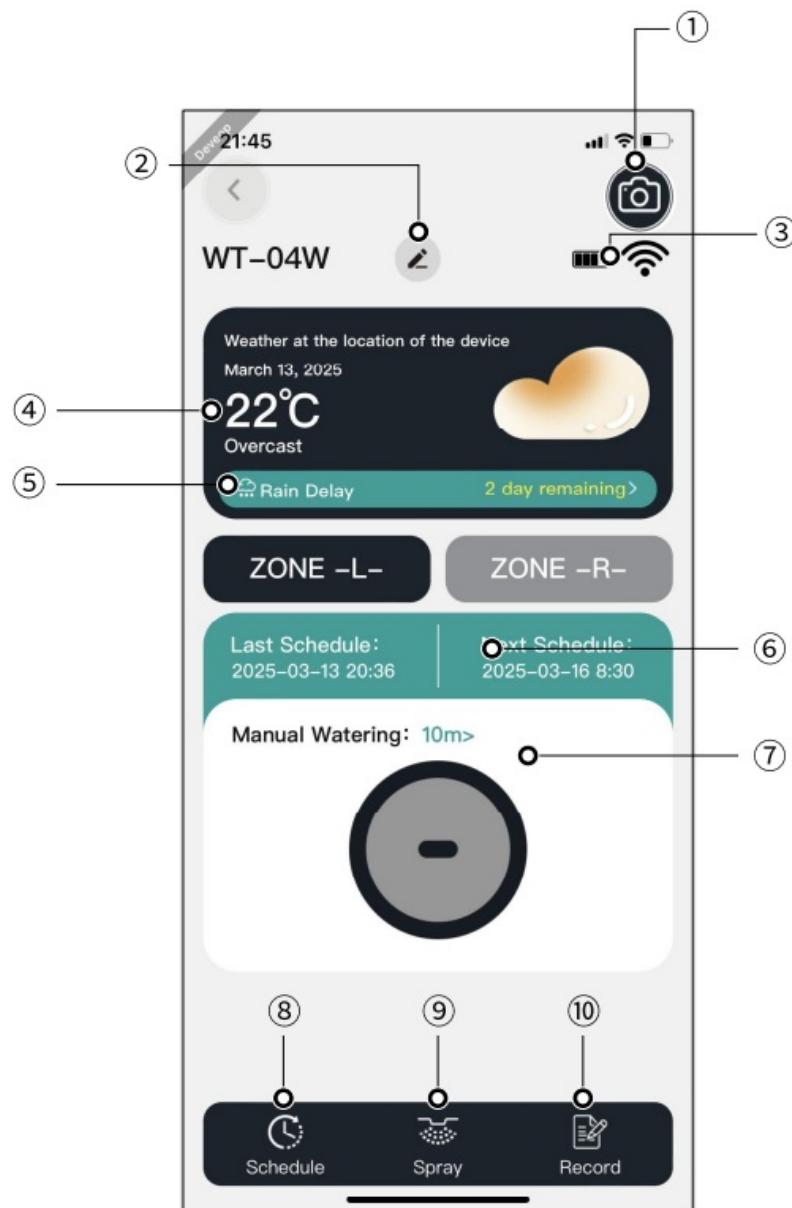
①

Develop

21:45

②

<

WT-04W

③

Weather at the location of the device

March 13, 2025

④

22℃

Overcast

⑤

Rain Delay

2 day remaining>

ZONE -L-

ZONE -R-

Last Schedule:
2025-03-13 20:36

Next Schedule:
2025-03-16 8:30

⑥

Manual Watering: 10m>

⑦

⑧

⑨

⑩

Schedule

Spray

Record